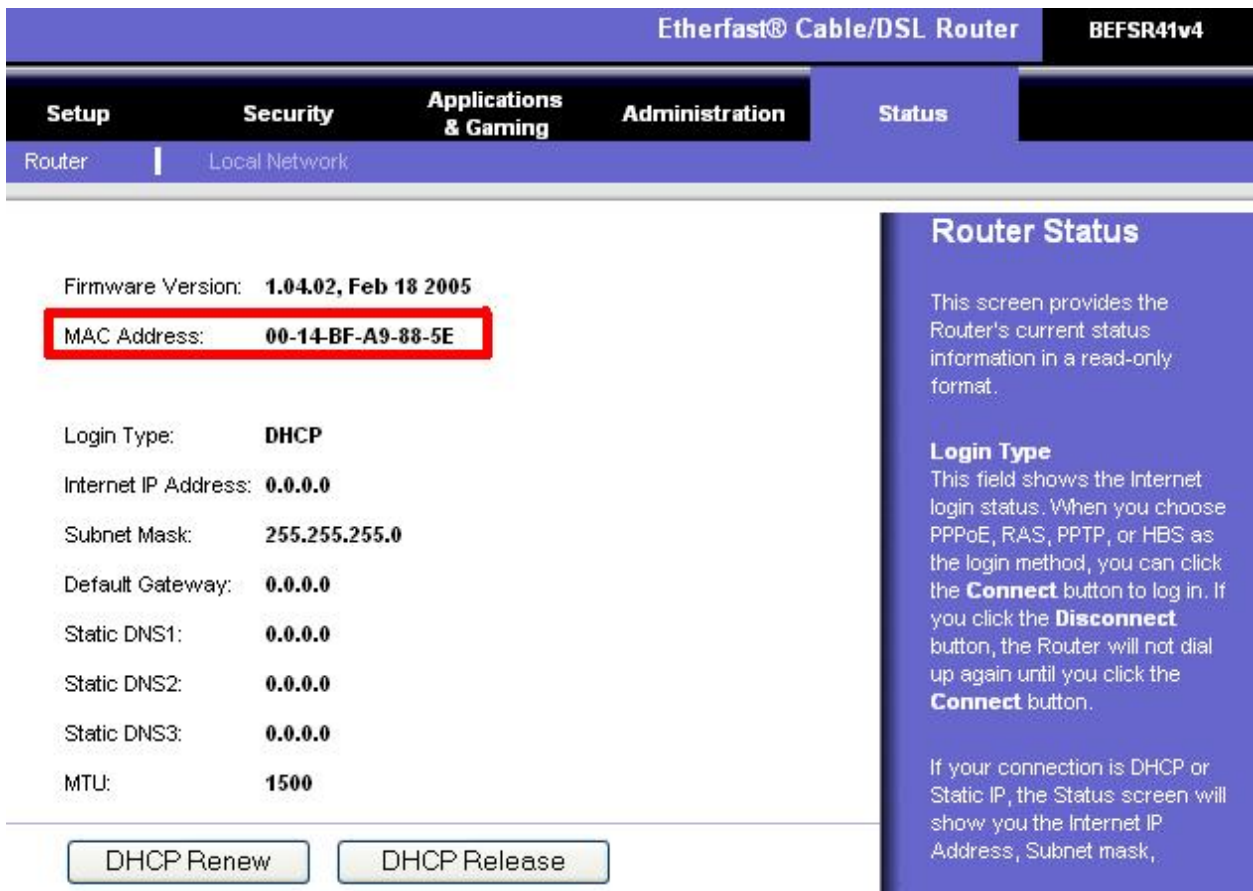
Etherfast® Cable/DSL Router BEFSR41v4

Setup Security Applications & Gaming Administration Status

Router | Local Network

Firmware Version: 1.04.02, Feb 18 2005

MAC Address: 00-14-BF-A9-88-5E

Login Type: DHCP

Internet IP Address: 0.0.0.0

Subnet Mask: 255.255.255.0

Default Gateway: 0.0.0.0

Static DNS1: 0.0.0.0

Static DNS2: 0.0.0.0

Static DNS3: 0.0.0.0

MTU: 1500

DHCP Renew DHCP Release

Router Status

This screen provides the Router's current status information in a read-only format.

Login Type
This field shows the Internet login status. When you choose PPPoE, RAS, PPTP, or HBS as the login method, you can click the **Connect** button to log in. If you click the **Disconnect** button, the Router will not dial up again until you click the **Connect** button.

If your connection is DHCP or Static IP, the Status screen will show you the Internet IP Address, Subnet mask,